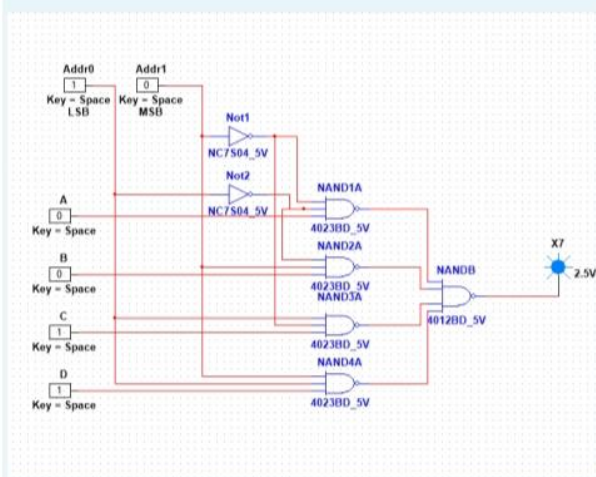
Addr0
1
Key = Space
LSB

Addr1
0
Key = Space
MSB

Not1
NC7S04_5V

Not2
NC7S04_5V

A
0
Key = Space

B
0
Key = Space

C
1
Key = Space

D
1
Key = Space

NAND1A
4023BD_5V

NAND2A
4023BD_5V

NAND3A
4023BD_5V

NAND4A
4023BD_5V

NANDB
4012BD_5V

X7
2.5V